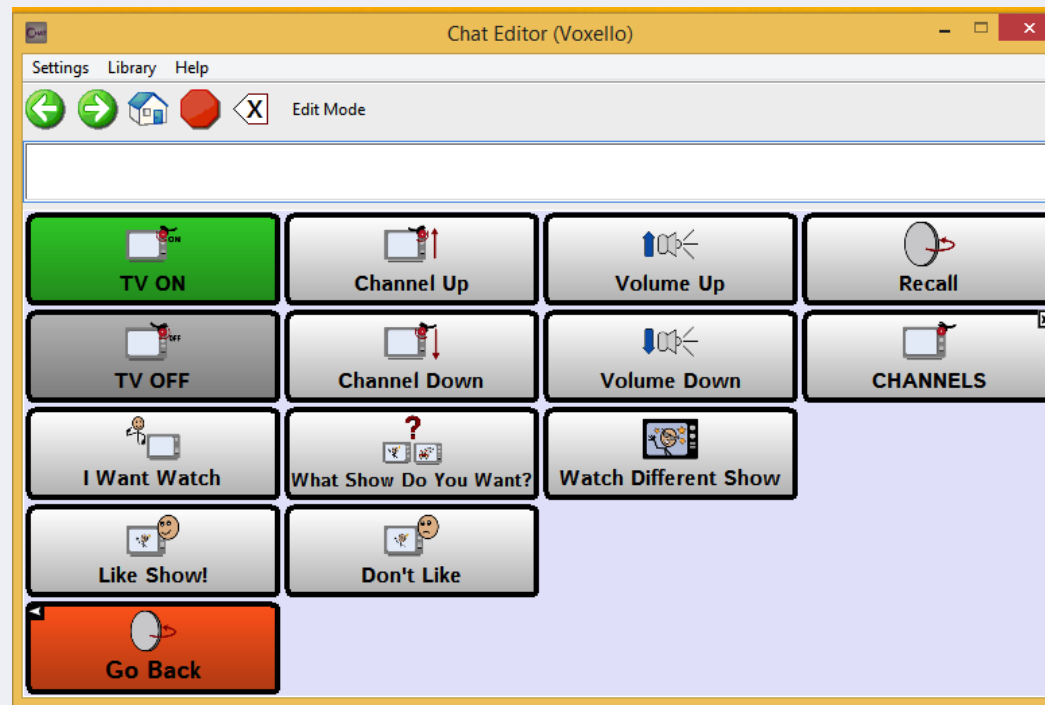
Chat Editor (Voxello)

Settings Library Help

Edit Mode

ON
TV ON

Channel Up

Volume Up

Recall

OFF
TV OFF

Channel Down

Volume Down

CHANNELS

I Want Watch

?
What Show Do You Want?

Watch Different Show

Like Show!

Don't Like

Go Back